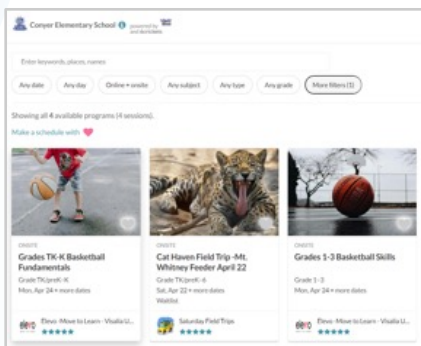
Conyer Elementary School powered by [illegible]

Enter keywords, places, names

Any date
Any day
Online + onsite
Any subject
Any type
Any grade
More filters (1)

Showing all 4 available programs (4 sessions).

Make a schedule with

ONSITE
Grades TK-K Basketball Fundamentals
Grade TK/preK-K
Mon, Apr 24 + more dates
Elevo -Move to Learn - Visalia U...
★★★★★

ONSITE
Cat Haven Field Trip -Mt. Whitney Feeder April 22
Grade TK/preK-6
Sat, Apr 22 + more dates
Waitlist
Saturday Field Trips
★★★★★

ONSITE
Grades 1-3 Basketball Skills
Grade 1-3
Mon, Apr 24 + more dates
Elevo -Move to Learn - Visalia U...
★★★★★